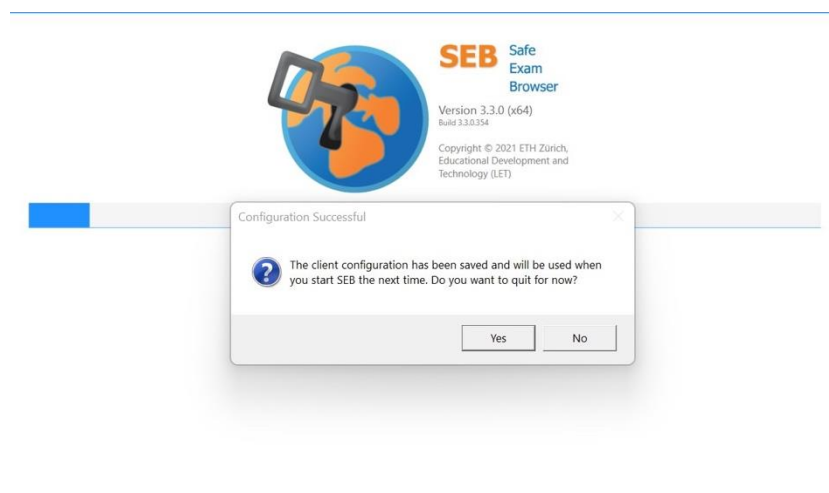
SEB Safe Exam Browser

Version 3.3.0 (x64)
Build 3.3.0.354

Copyright © 2021 ETH Zürich, Educational Development and Technology (LET)

Configuration Successful

The client configuration has been saved and will be used when you start SEB the next time. Do you want to quit for now?

Yes No